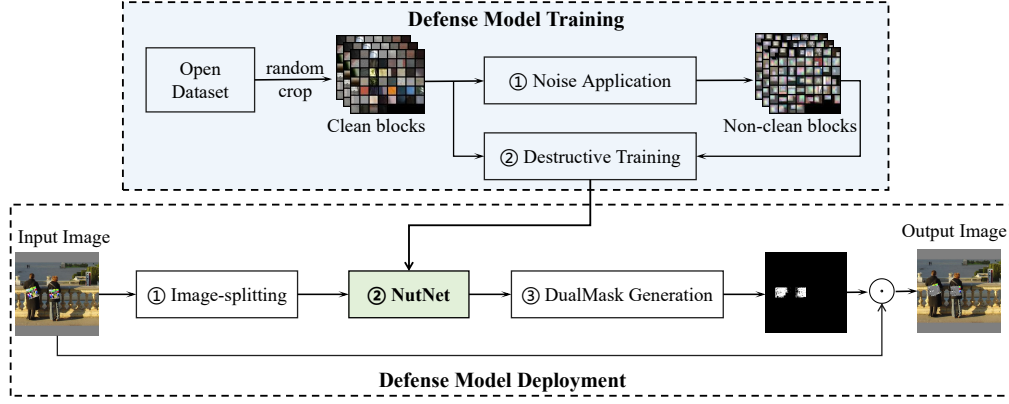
Defense Model Training

Open Dataset

random crop

Clean blocks

① Noise Application

Non-clean blocks

② Destructive Training

Input Image

① Image-splitting

② NutNet

③ DualMask Generation

Output Image

$\odot$

Defense Model Deployment